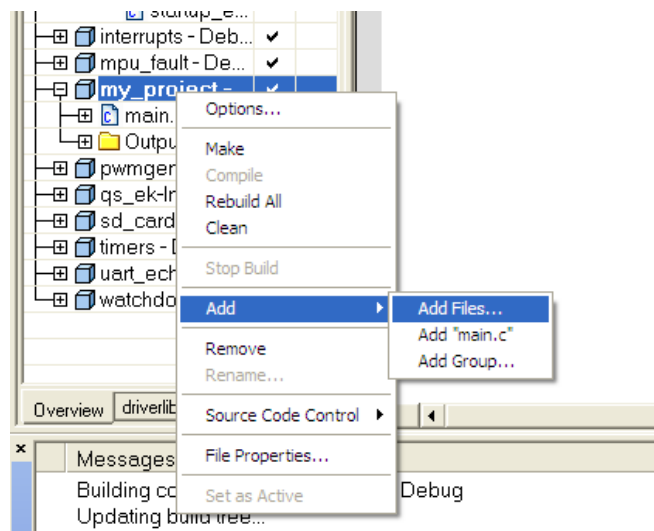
startup_e...
interrupts - Deb... ✔
mpu_fault - De... ✔
my_project - ✔
main.
Outpu
pwmger
qs_ek-l
sd_card
timers -
uart_ech
watchdo

Options...
Make
Compile
Rebuild All
Clean
Stop Build
Add
Remove
Rename...
Source Code Control
File Properties...
Set as Active

Add Files...
Add "main.c"
Add Group...

Overview
driverlib

×
Messages
Building co
Debug
Updating build tree...